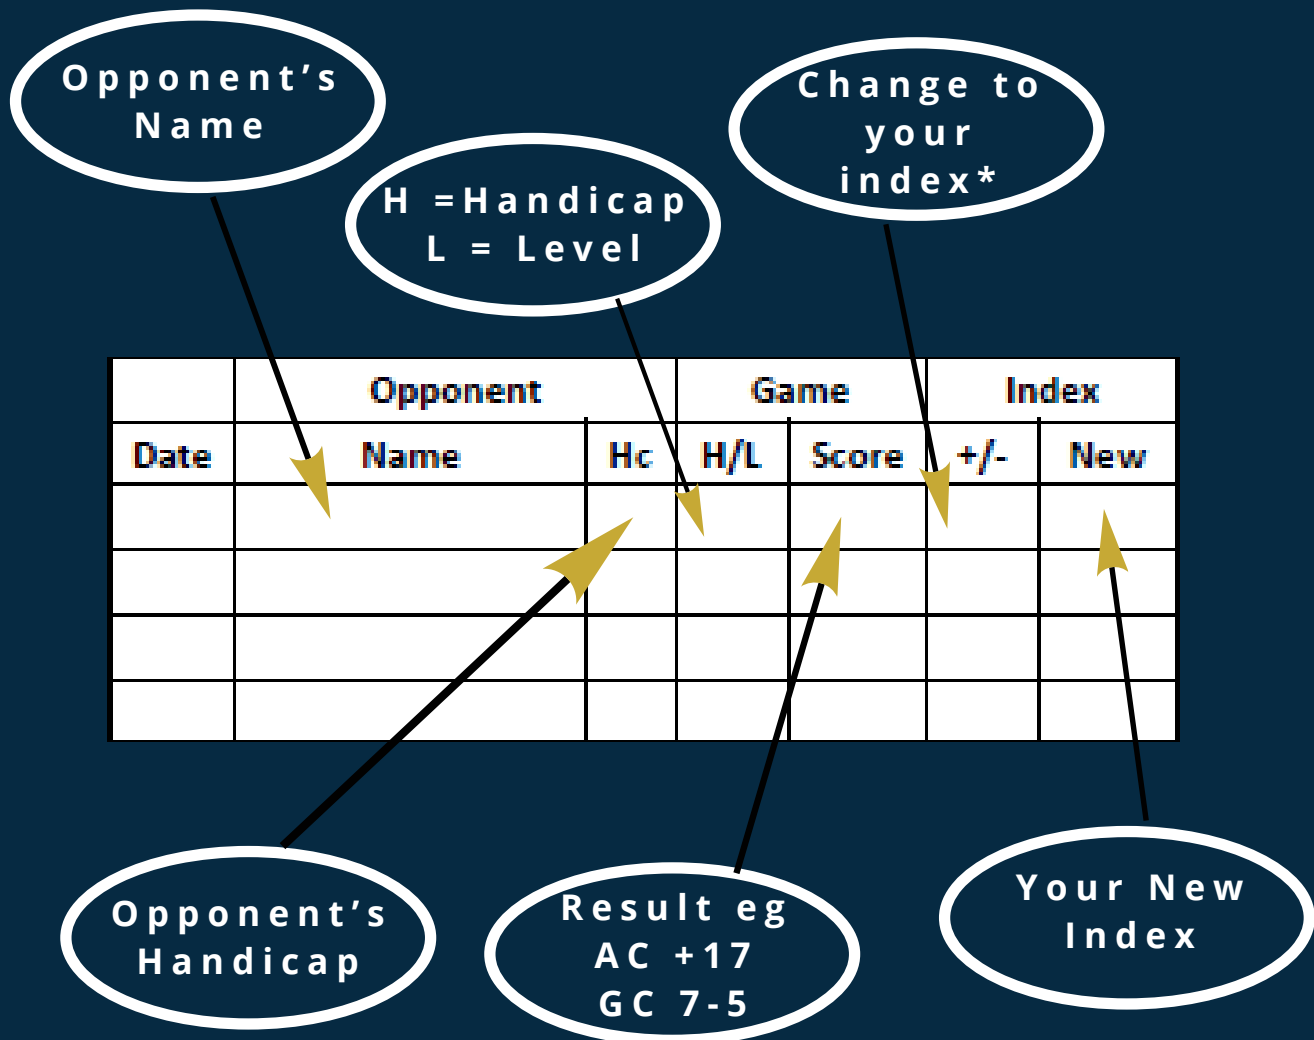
Opponent's Name

H =Handicap
L = Level

Change to your index*

| | Opponent | | Game | | Index | |
|---|---|---|---|---|---|---|
| Date | Name | Hc | H/L | Score | +/- | New |
| | | | | | | |
| | | | | | | |
| | | | | | | |
| | | | | | | |

Opponent's Handicap

Result eg
AC +17
GC 7-5

Your New Index